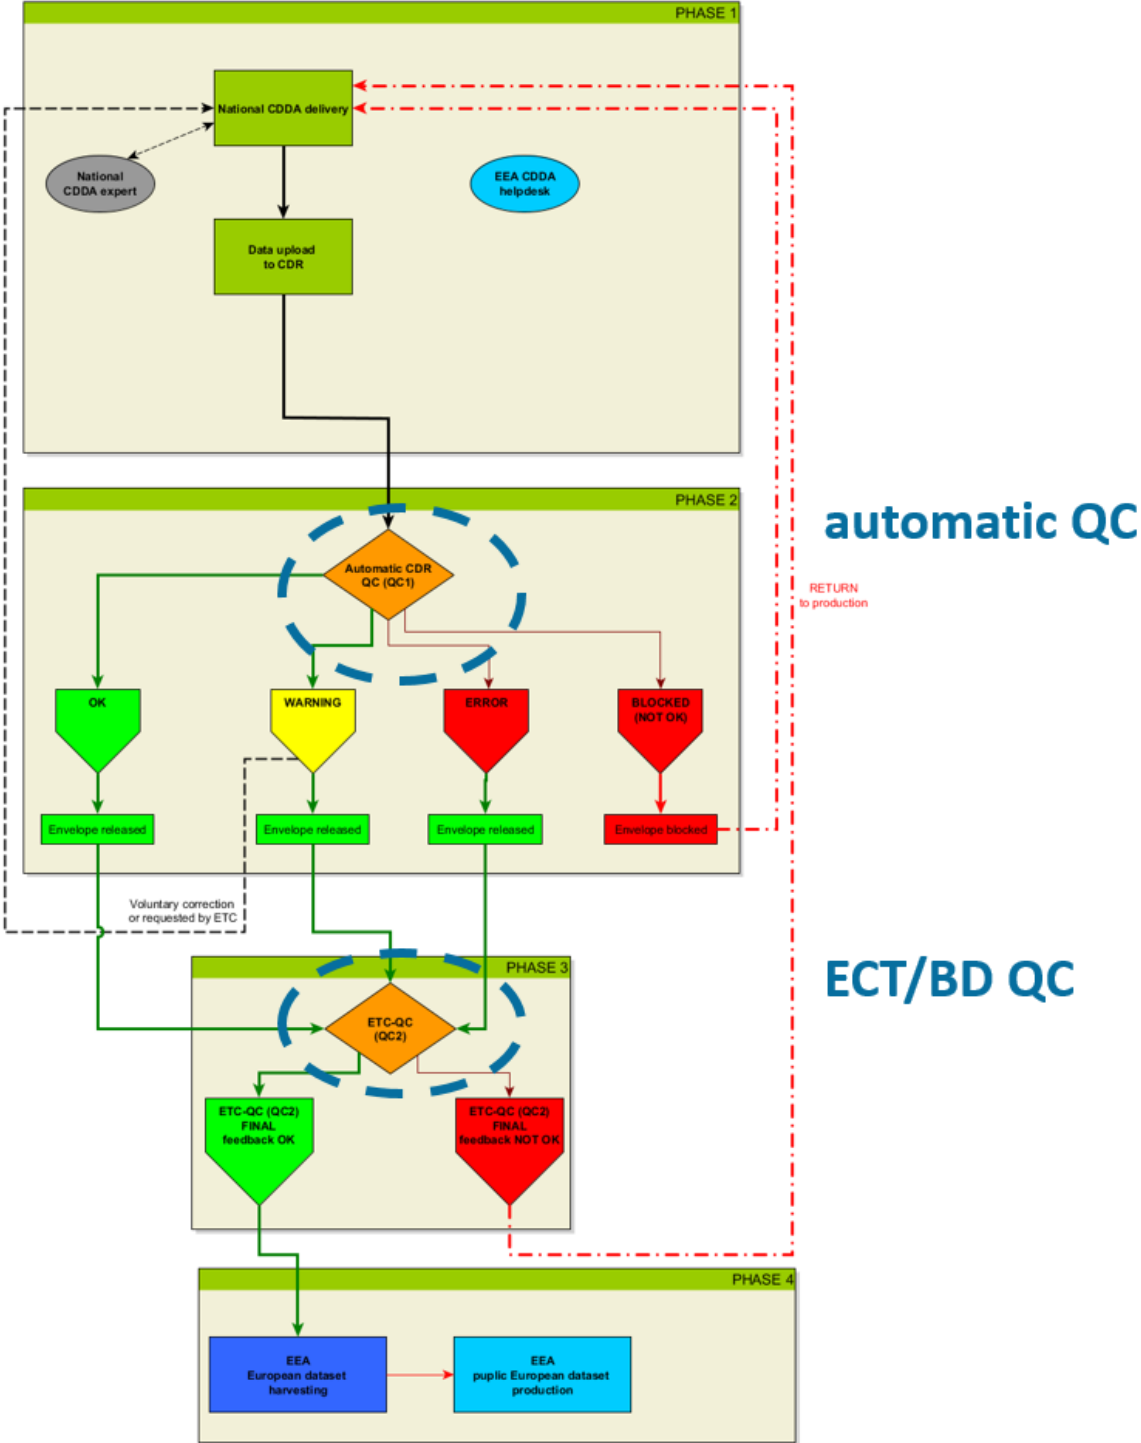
PHASE 1

National CDDA delivery

National CDDA expert

EEA CDDA helpdesk

Data upload to CDR

PHASE 2

automatic QC

Automatic CDR QC (QC1)

RETURN to production

OK

WARNING

ERROR

BLOCKED (NOT OK)

Envelope released

Envelope released

Envelope released

Envelope blocked

Voluntary correction or requested by ETC

PHASE 3

ECT/BD QC

ETC-QC (QC2)

ETC-QC (QC2) FINAL feedback OK

ETC-QC (QC2) FINAL feedback NOT OK

PHASE 4

EEA European dataset harvesting

EEA puplic European dataset production